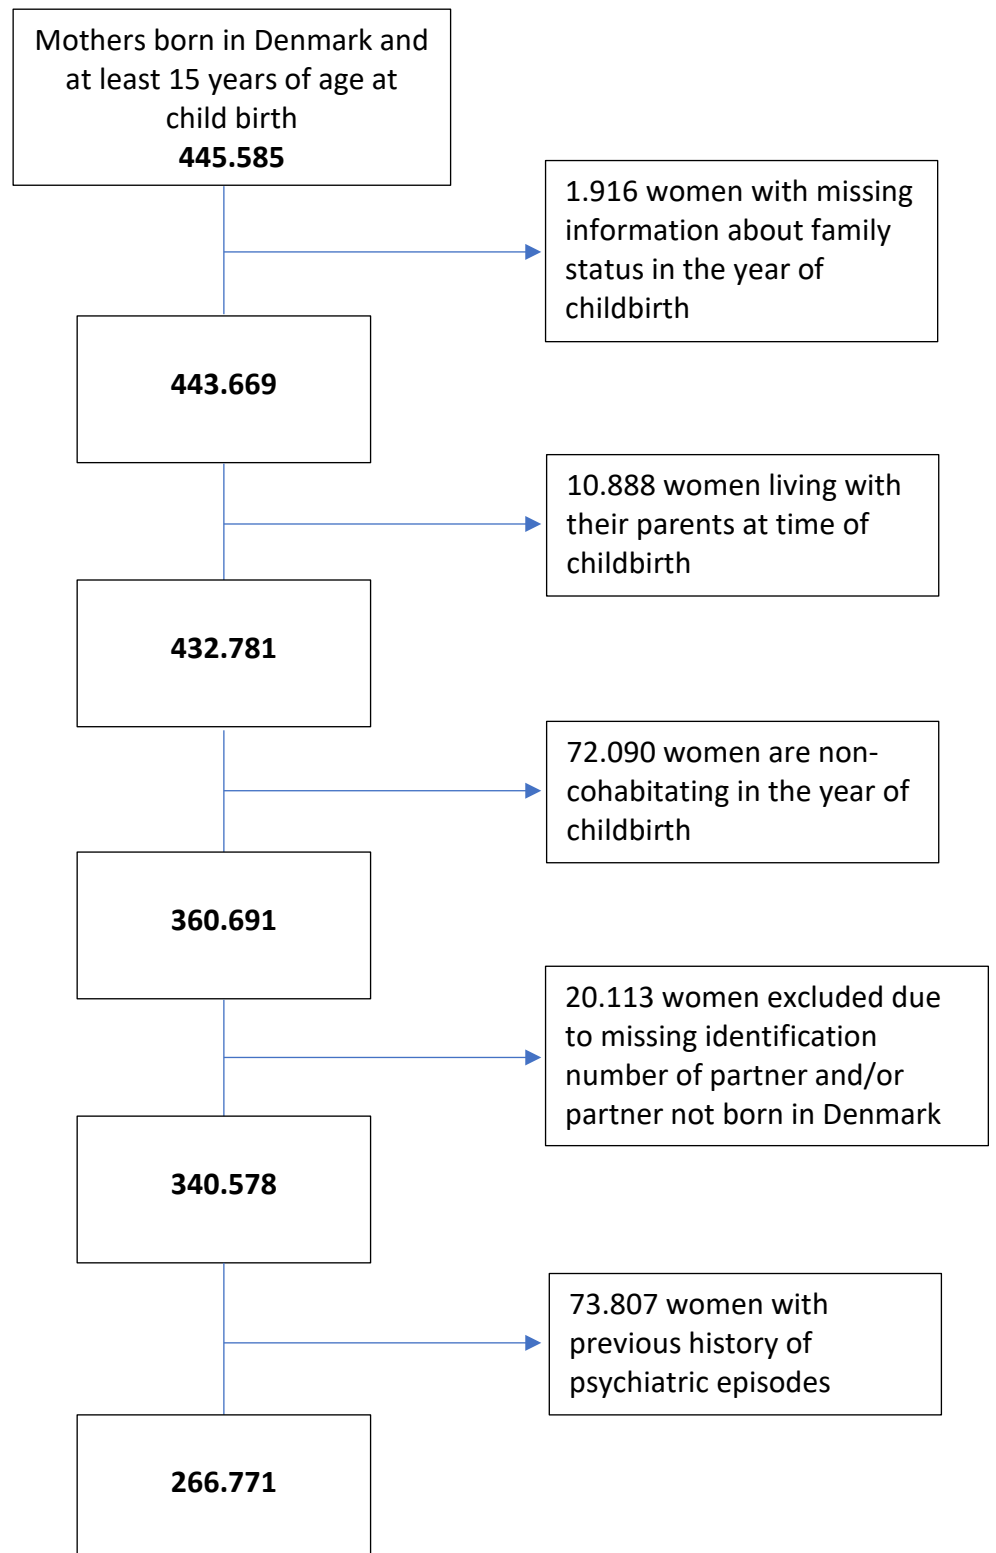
Mothers born in Denmark and at least 15 years of age at child birth
**445.585**

1.916 women with missing information about family status in the year of childbirth

**443.669**

10.888 women living with their parents at time of childbirth

**432.781**

72.090 women are noncohabitating in the year of childbirth

**360.691**

20.113 women excluded due to missing identification number of partner and/or partner not born in Denmark

**340.578**

73.807 women with previous history of psychiatric episodes

**266.771**